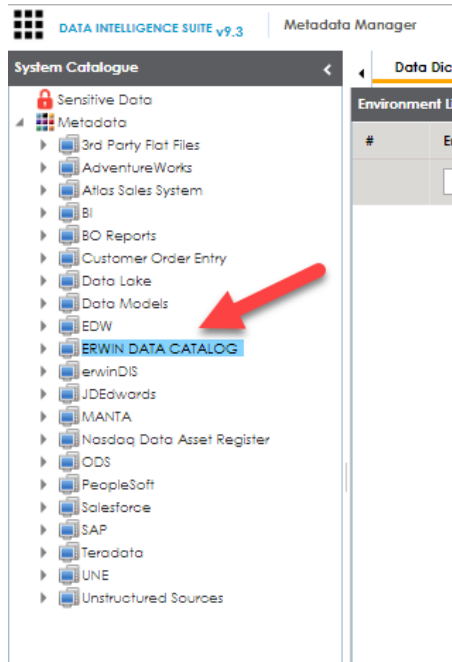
DATA INTELLIGENCE SUITE v9.3

Metadata Manager

System Catalogue

Data Dic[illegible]

Environment L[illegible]

#

E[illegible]

Sensitive Data
Metadata
3rd Party Flat Files
AdventureWorks
Atlas Sales System
BI
BO Reports
Customer Order Entry
Data Lake
Data Models
EDW
ERWIN DATA CATALOG
erwinDIS
JDEdwards
MANTA
Nasdaq Data Asset Register
ODS
PeopleSoft
Salesforce
SAP
Teradata
UNE
Unstructured Sources